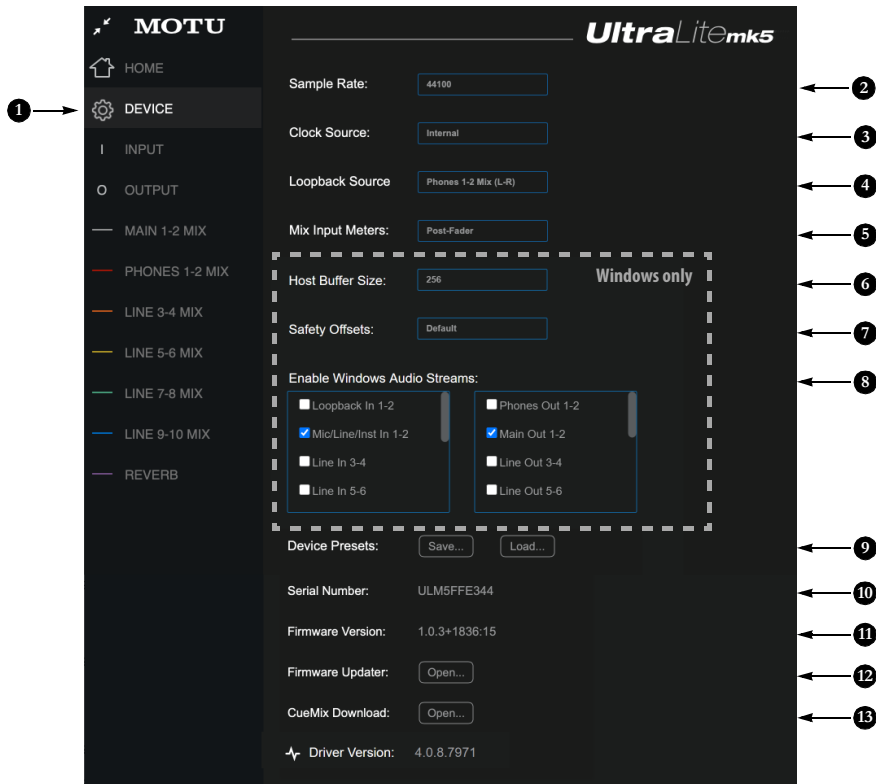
MOTU

UltraLite mk5

HOME
DEVICE
INPUT
OUTPUT
MAIN 1-2 MIX
PHONES 1-2 MIX
LINE 3-4 MIX
LINE 5-6 MIX
LINE 7-8 MIX
LINE 9-10 MIX
REVERB

1

Sample Rate: 44100
2

Clock Source: Internal
3

Loopback Source Phones 1-2 Mix (L-R)
4

Mix Input Meters: Post-Fader
5

Windows only

Host Buffer Size: 256
6

Safety Offsets: Default
7

Enable Windows Audio Streams:
8

Loopback In 1-2
Mic/Line/Inst In 1-2
Line In 3-4
Line In 5-6

Phones Out 1-2
Main Out 1-2
Line Out 3-4
Line Out 5-6

Device Presets: Save... Load...
9

Serial Number: ULM5FFE344
10

Firmware Version: 1.0.3+1836:15
11

Firmware Updater: Open...
12

CueMix Download: Open...
13

Driver Version: 4.0.8.7971